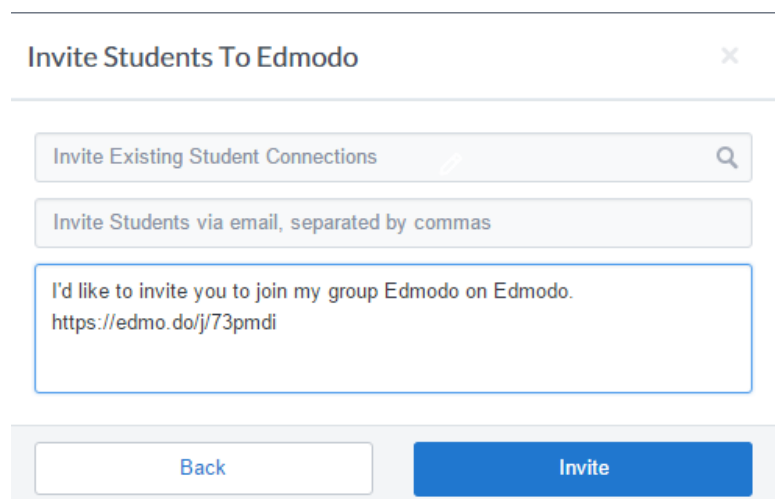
Invite Students To Edmodo

×

Invite Existing Student Connections

Invite Students via email, separated by commas

I'd like to invite you to join my group Edmodo on Edmodo.
https://edmo.do/j/73pmdi

Back

Invite